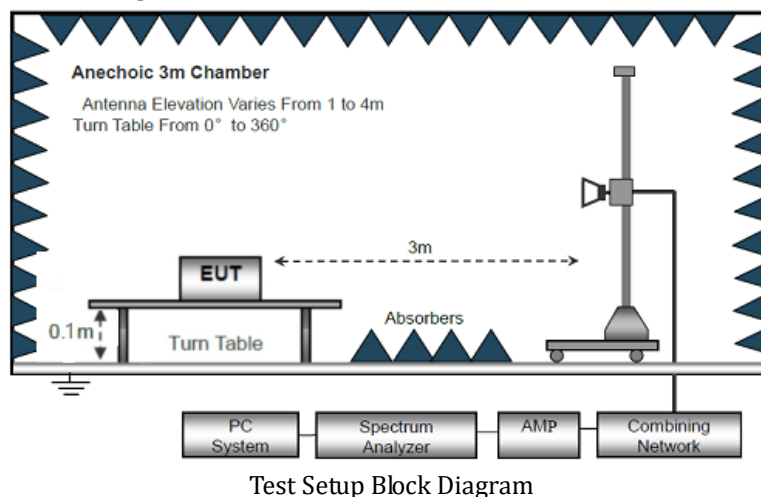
Anechoic 3m Chamber

Antenna Elevation Varies From 1 to 4m
Turn Table From 0° to 360°

3m

EUT

0.1m

Turn Table

Absorbers

PC System

Spectrum Analyzer

AMP

Combining Network

Test Setup Block Diagram